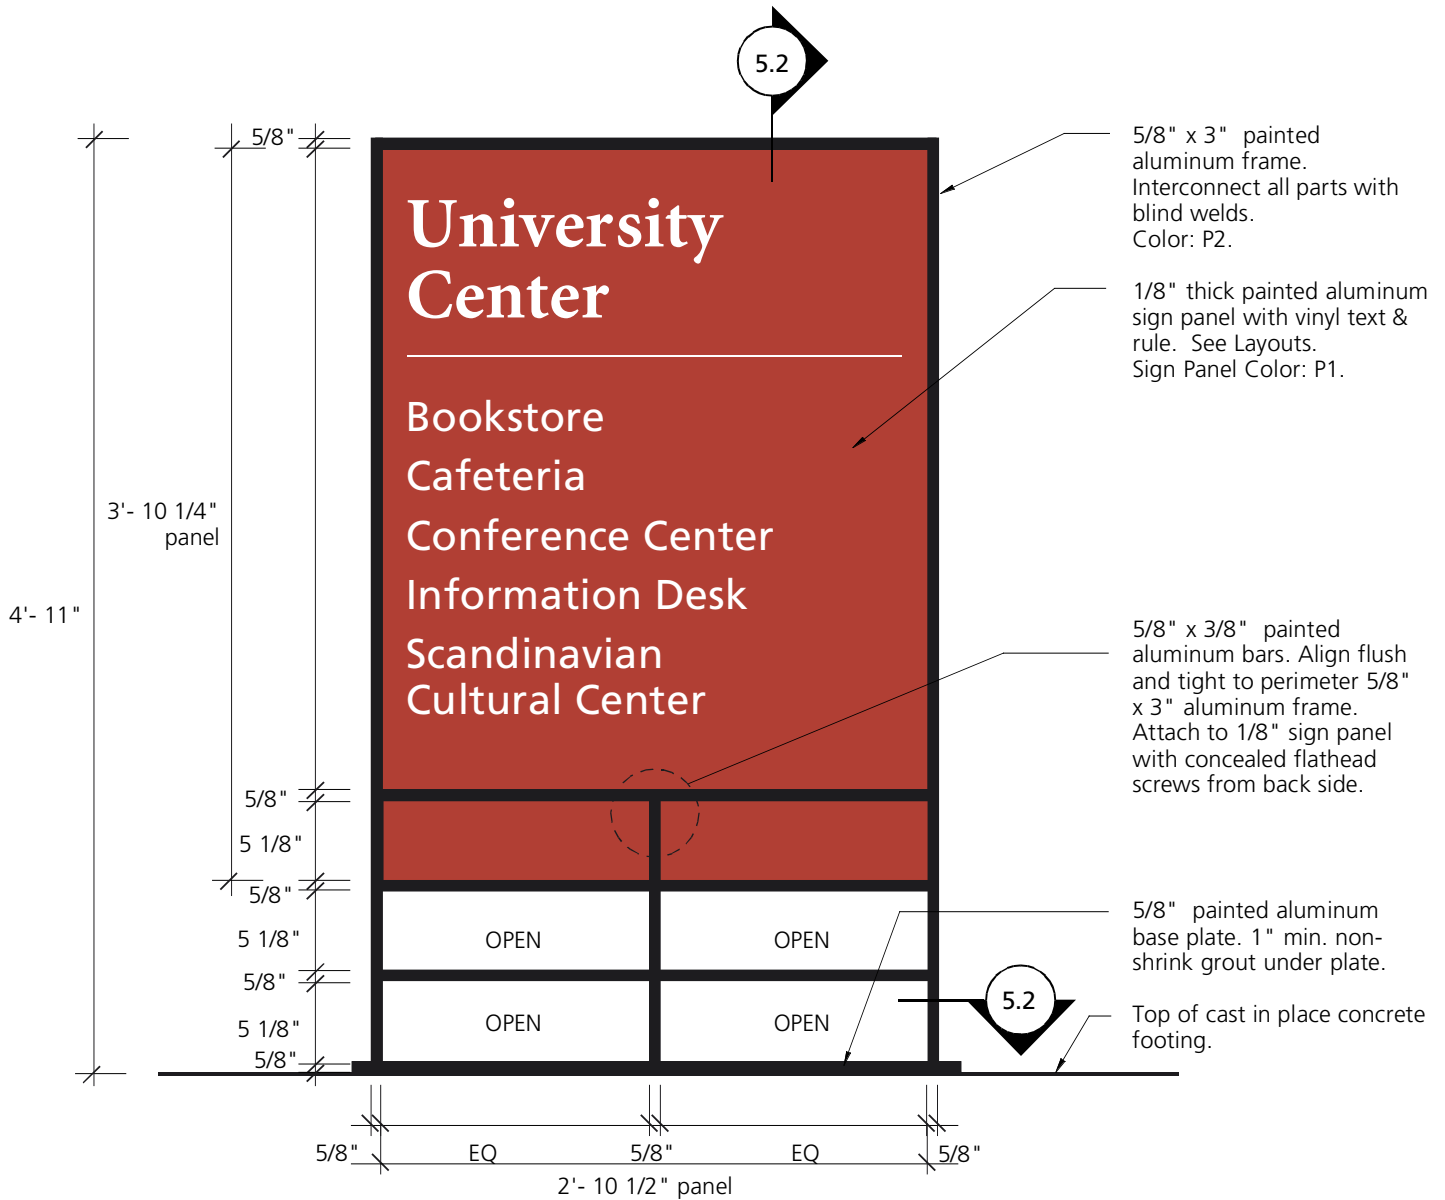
5.2

5/8"

University Center

Bookstore
Cafeteria
Conference Center
Information Desk
Scandinavian Cultural Center

3'- 10 1/4" panel

4'- 11"

5/8"
5 1/8"
5/8"
5 1/8"
5/8"
5 1/8"
5/8"

OPEN
OPEN
OPEN
OPEN

5.2

5/8" x 3" painted aluminum frame. Interconnect all parts with blind welds. Color: P2.

1/8" thick painted aluminum sign panel with vinyl text & rule. See Layouts. Sign Panel Color: P1.

5/8" x 3/8" painted aluminum bars. Align flush and tight to perimeter 5/8" x 3" aluminum frame. Attach to 1/8" sign panel with concealed flathead screws from back side.

5/8" painted aluminum base plate. 1" min. non-shrink grout under plate.

Top of cast in place concrete footing.

5/8" EQ 5/8" EQ 5/8"

2'- 10 1/2" panel